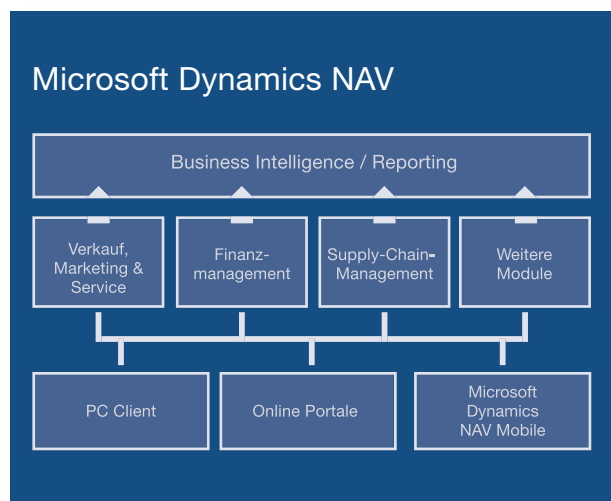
Microsoft Dynamics NAV

Business Intelligence / Reporting

Verkauf, Marketing & Service

Finanzmanagement

Supply-Chain-Management

Weitere Module

PC Client

Online Portale

Microsoft Dynamics NAV Mobile